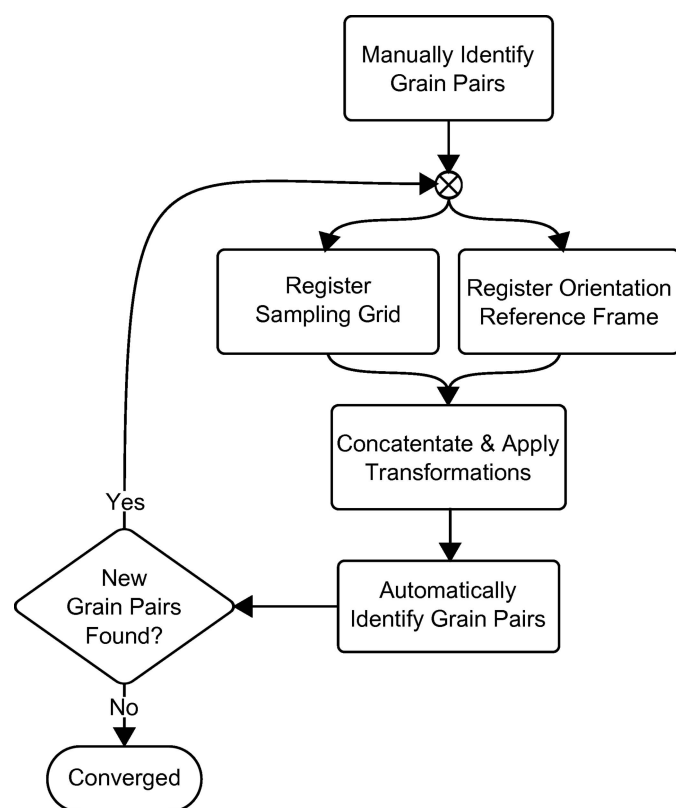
Manually Identify Grain Pairs

Register Sampling Grid

Register Orientation Reference Frame

Concatentate & Apply Transformations

Automatically Identify Grain Pairs

Yes

New Grain Pairs Found?

No

Converged